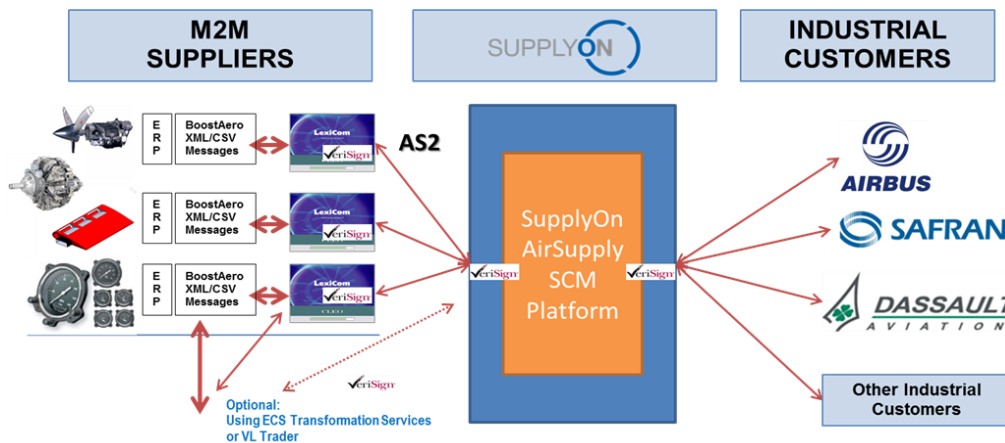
M2M SUPPLIERS

SUPPLYON

INDUSTRIAL CUSTOMERS

E R P

BoostAero XML/CSV Messages

LexiCom

VeriSign

AS2

E R P

BoostAero XML/CSV Messages

LexiCom

VeriSign

E R P

BoostAero XML/CSV Messages

LexiCom

VeriSign

CLEO

VeriSign

SupplyOn AirSupply SCM Platform

VeriSign

AIRBUS

SAFRAN

DASSAULT AVIATION

Other Industrial Customers

VeriSign

Optional: Using ECS Transformation Services or VL Trader